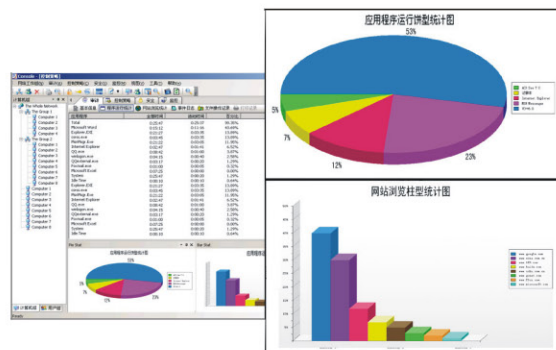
Console - [控制策略]

The Whole Network
The Group 1
Computer 1
Computer 2
Computer 3
Computer 4
Computer 5
Computer 6
Computer 7
Computer 8
The Group 2
Computer 1
Computer 2
Computer 3
Computer 4
Computer 5
Computer 6
Computer 7
Computer 8
Computer 1
Computer 2
Computer 3
Computer 4
Computer 5
Computer 6

Total
Microsoft Word
Explorer.EXE
Internet Explorer
QQ.exe
Microsoft Excel
System
Idle Time

应用程序运行饼型统计图

53%
5%
7%
12%
23%

网站浏览柱型统计图